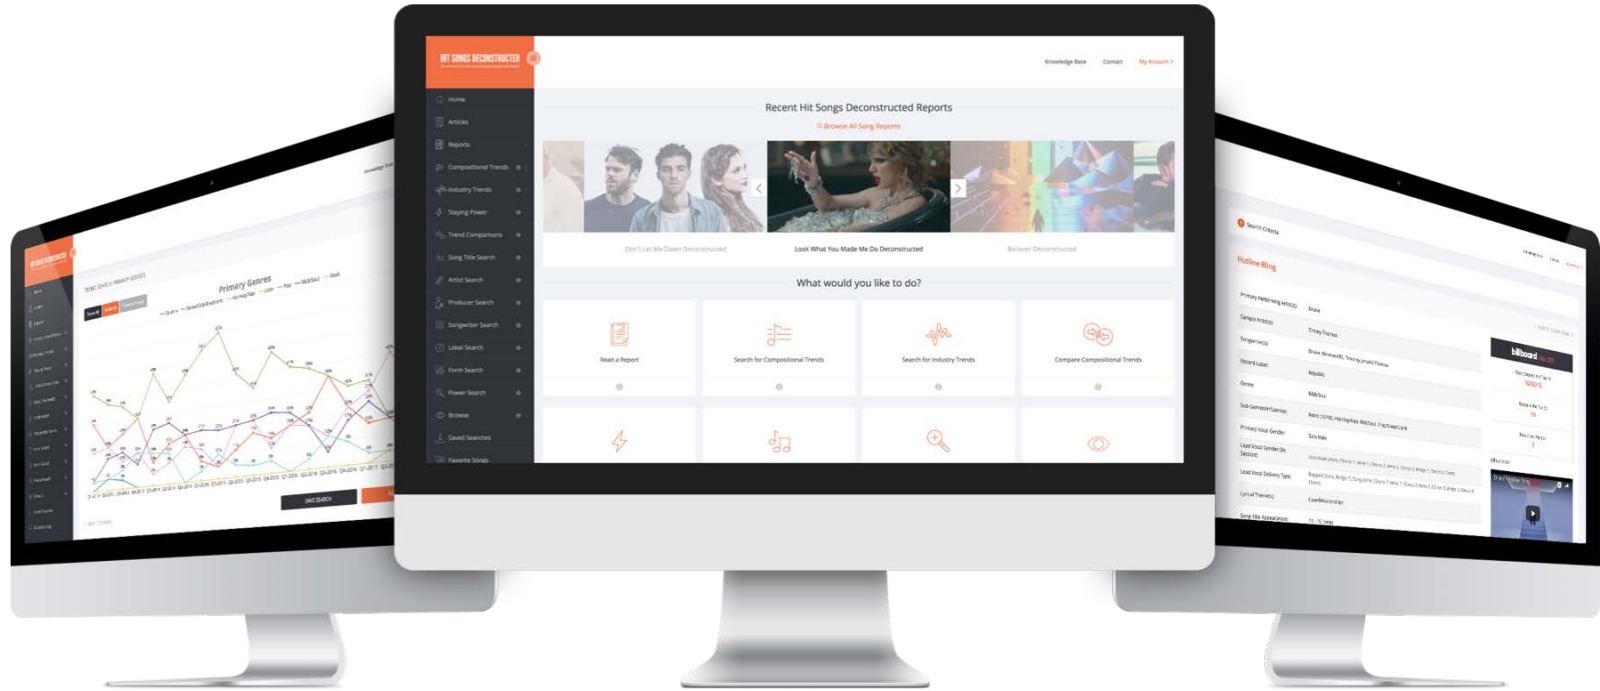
HIT SONGS DECONSTRUCTED

Knowledge Base Contact My Account >

Home
Articles
Reports
Compositional Trends
Industry Trends
Staying Power
Trend Comparisons
Song Title Search
Artist Search
Producer Search
Songwriter Search
Label Search
Form Search
Power Search
Browse
Saved Searches
Favorite Songs

Recent Hit Songs Deconstructed Reports

Browse All Song Reports

Don't Let Me Down Deconstructed
Look What You Made Me Do Deconstructed
Believer Deconstructed

What would you like to do?

Read a Report
Search for Compositional Trends
Search for Industry Trends
Compare Compositional Trends

Primary Genres

SAVE SEARCH

Search Criteria

Hotline Bling

Primary Performing Artist(s)
Drake
Sample Artist(s)
Timmy Thomas
Songwriter(s)
Record Label
Republic
Genre
R&B/Soul
Sub-Genre Influence
Primary Vocal Gender
Solo Male
Lead Vocal Gender (by Section)
Lead Vocal Delivery Type
Lyrical Theme(s)
Song Title Appearances
11 - 15 Times

billboard